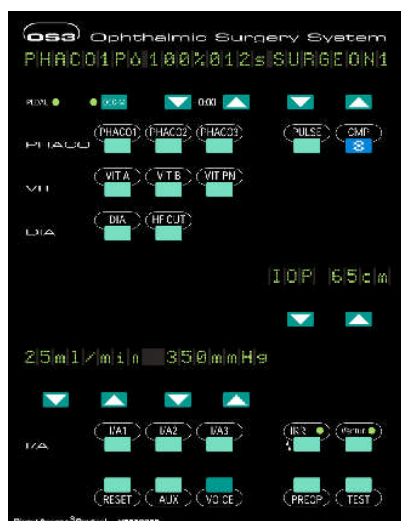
OS3 Ophthalmic Surgery System

PHACO1 P 100% 012s SURGEON1

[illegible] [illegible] 0.00

PHACO PHACO1 PHACO2 PHACO3 PULSE CMP 8

VIT VIT A VIT B VIT PN

DIA DIA HF CUT

IOP 65cm

25ml/min 350mmHg

I/A I/A1 I/A2 I/A3 IRR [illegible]

RESET AUX VOICE PREOP TEST

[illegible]